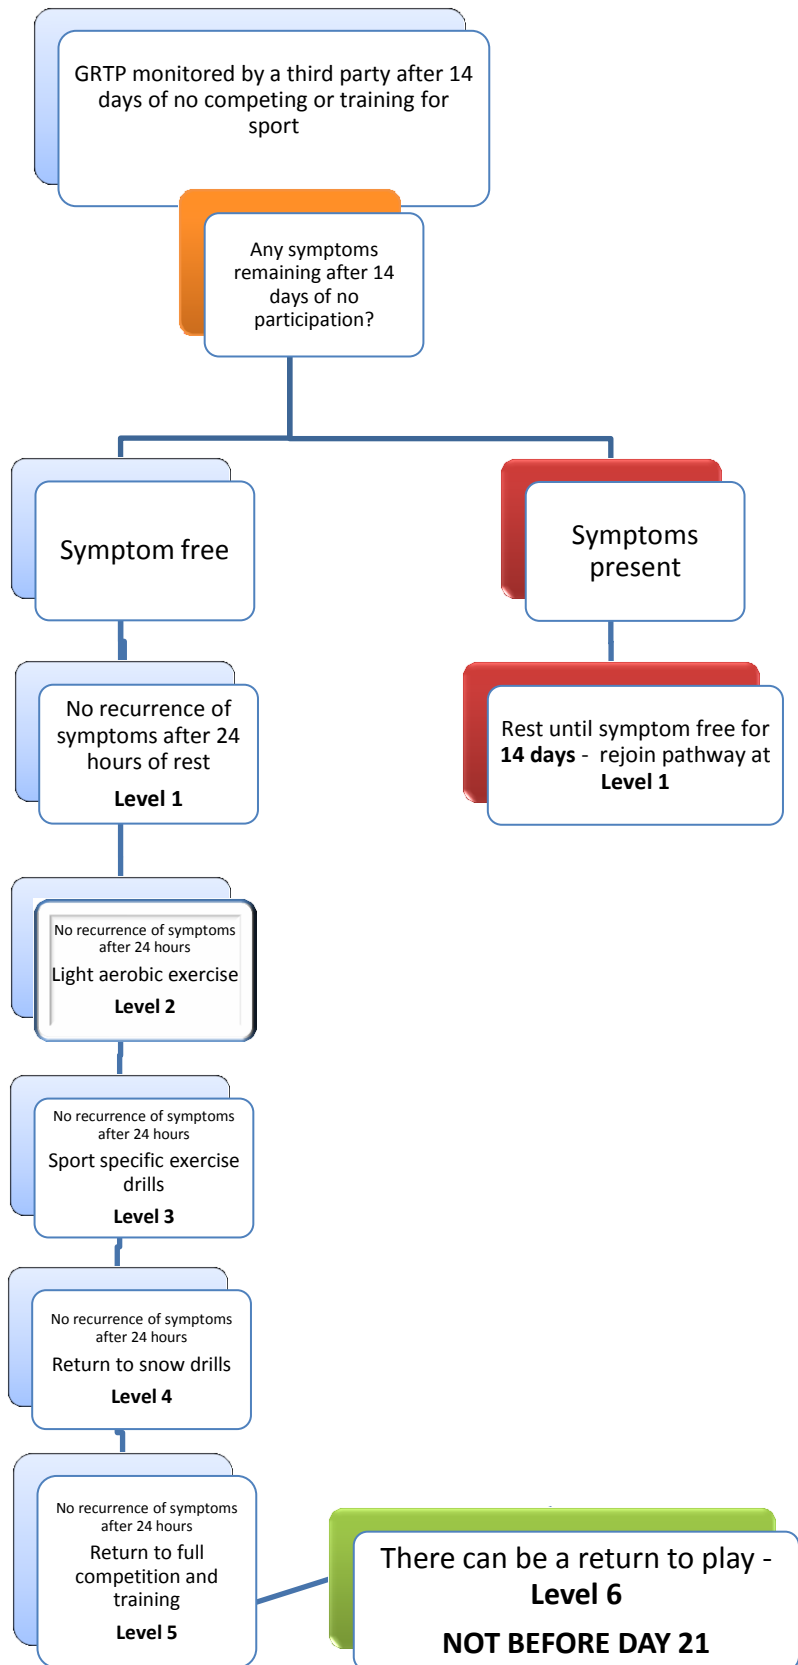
GRTP monitored by a third party after 14 days of no competing or training for sport

Any symptoms remaining after 14 days of no participation?

Symptom free

Symptoms present

No recurrence of symptoms after 24 hours of rest

**Level 1**

Rest until symptom free for **14 days** - rejoin pathway at **Level 1**

No recurrence of symptoms after 24 hours

Light aerobic exercise

**Level 2**

No recurrence of symptoms after 24 hours

Sport specific exercise drills

**Level 3**

No recurrence of symptoms after 24 hours

Return to snow drills

**Level 4**

No recurrence of symptoms after 24 hours

Return to full competition and training

**Level 5**

There can be a return to play - **Level 6**

**NOT BEFORE DAY 21**